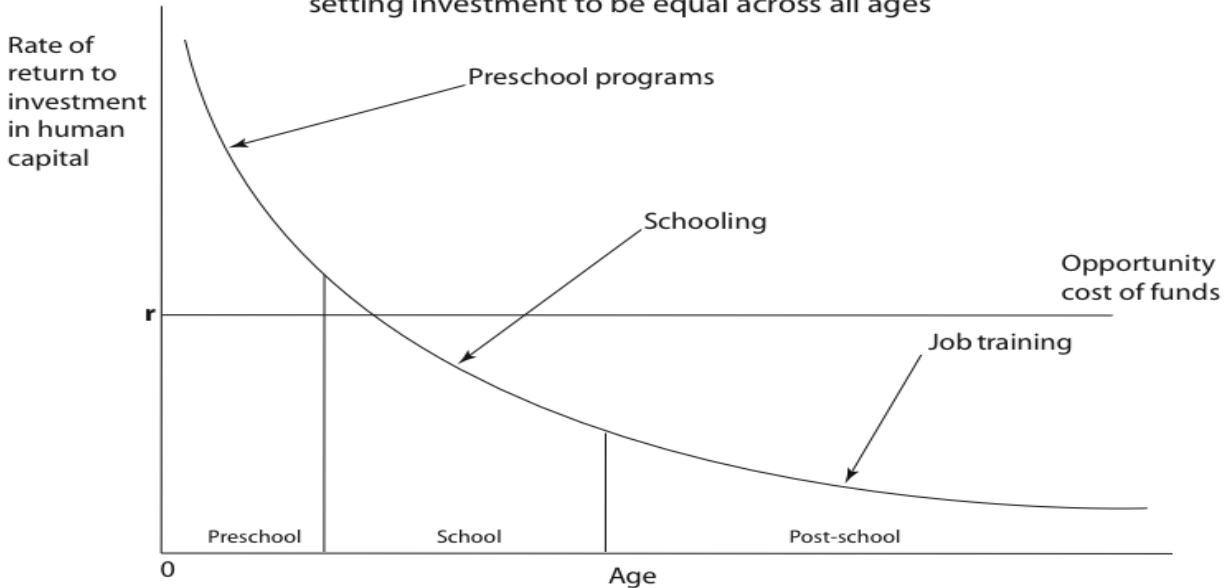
setting investment to be equal across all ages

Rate of return to investment in human capital

Preschool programs

Schooling

Opportunity cost of funds

r

Job training

Preschool

School

Post-school

0

Age